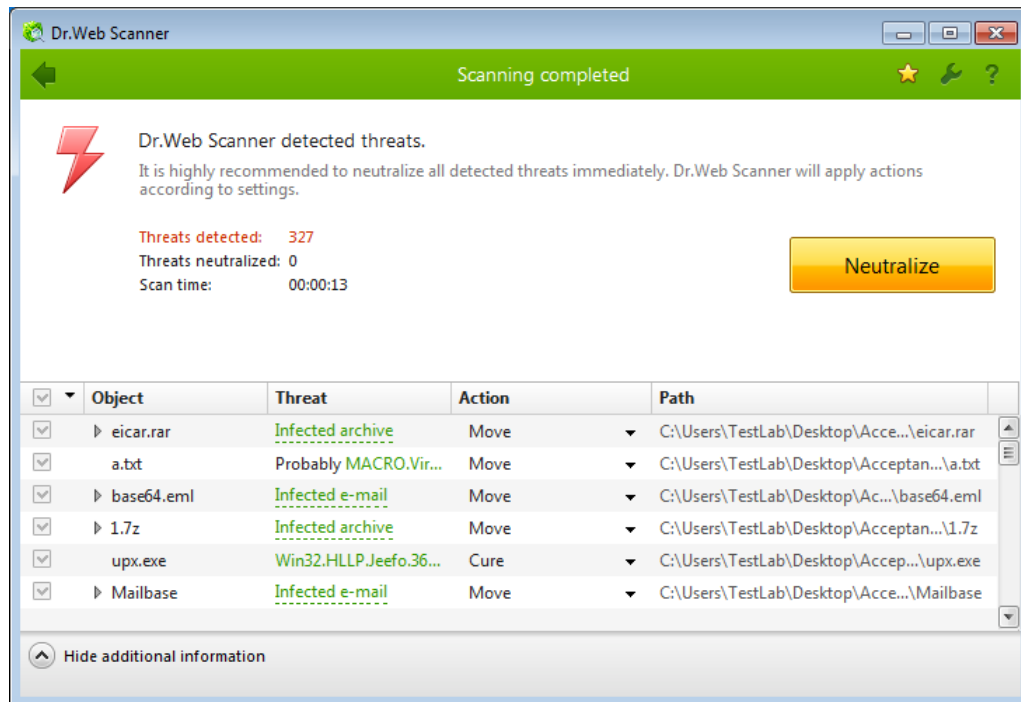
Dr.Web Scanner

Scanning completed

Dr.Web Scanner detected threats.

It is highly recommended to neutralize all detected threats immediately. Dr.Web Scanner will apply actions according to settings.

Threats detected: 327
Threats neutralized: 0
Scan time: 00:00:13

Neutralize

| Object | Threat | Action | Path |
|---|---|---|---|
| eicar.rar | Infected archive | Move | C:\Users\TestLab\Desktop\Acce...\eicar.rar |
| a.txt | Probably MACRO.Vir... | Move | C:\Users\TestLab\Desktop\Acceptan...\a.txt |
| base64.eml | Infected e-mail | Move | C:\Users\TestLab\Desktop\Ac...\base64.eml |
| 1.7z | Infected archive | Move | C:\Users\TestLab\Desktop\Acceptan...\1.7z |
| upx.exe | Win32.HLLP.Jeefo.36... | Cure | C:\Users\TestLab\Desktop\Accep...\upx.exe |
| Mailbase | Infected e-mail | Move | C:\Users\TestLab\Desktop\Acce...\Mailbase |

Hide additional information